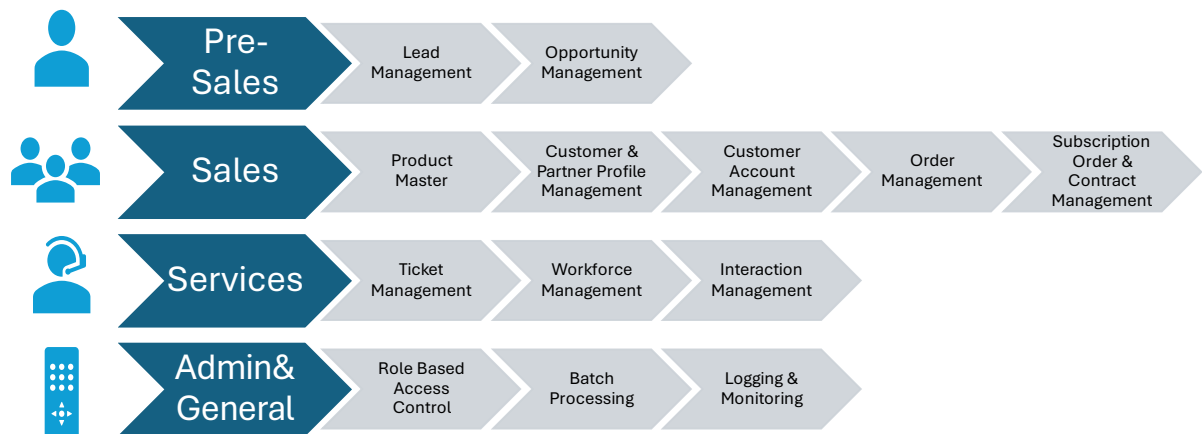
Pre-Sales

Lead Management

Opportunity Management

Sales

Product Master

Customer & Partner Profile Management

Customer Account Management

Order Management

Subscription Order & Contract Management

Services

Ticket Management

Workforce Management

Interaction Management

Admin& General

Role Based Access Control

Batch Processing

Logging & Monitoring